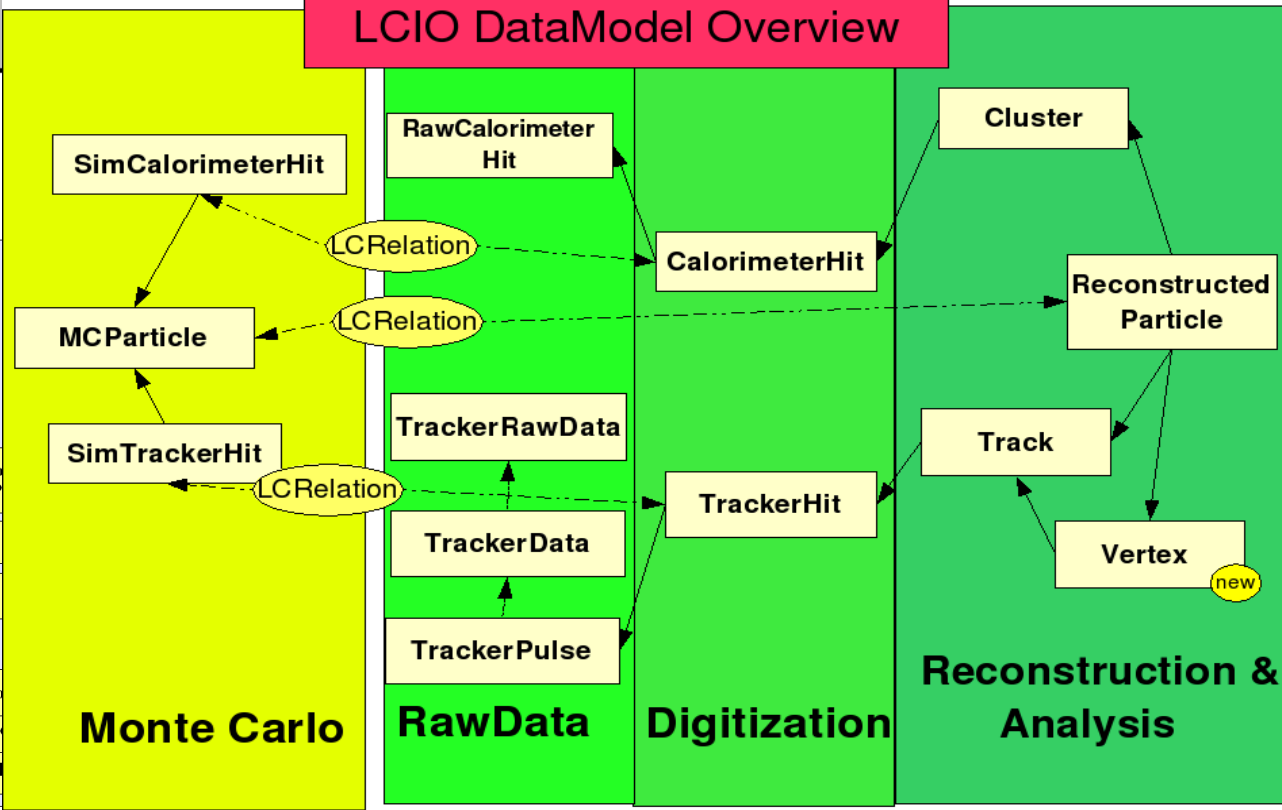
LCIO DataModel Overview

SimCalorimeterHit

MCParticle

SimTrackerHit

LCRelation

LCRelation

LCRelation

RawCalorimeter Hit

TrackerRawData

TrackerData

TrackerPulse

CalorimeterHit

TrackerHit

Cluster

Reconstructed Particle

Track

Vertex

new

Monte Carlo

RawData

Digitization

Reconstruction & Analysis